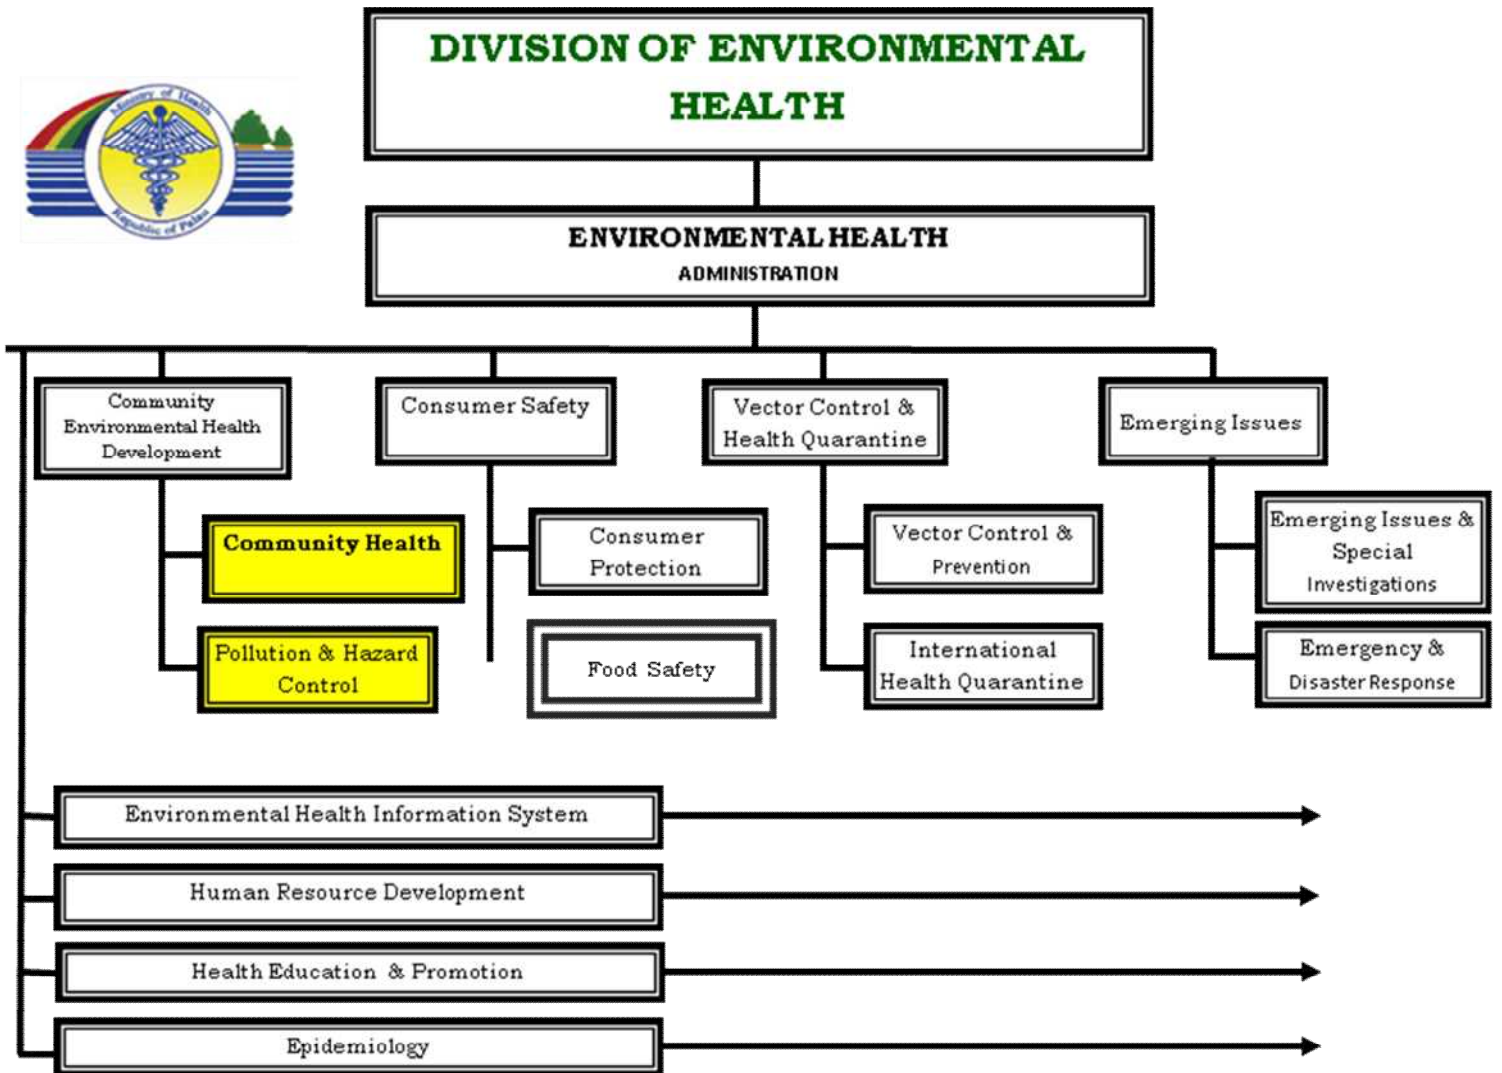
Ministry of Health
Republic of Palau

DIVISION OF ENVIRONMENTAL HEALTH

ENVIRONMENTAL HEALTH
ADMINISTRATION

Community Environmental Health Development

Consumer Safety

Vector Control & Health Quarantine

Emerging Issues

Community Health

Pollution & Hazard Control

Consumer Protection

Food Safety

Vector Control & Prevention

International Health Quarantine

Emerging Issues & Special Investigations

Emergency & Disaster Response

Environmental Health Information System

Human Resource Development

Health Education & Promotion

Epidemiology